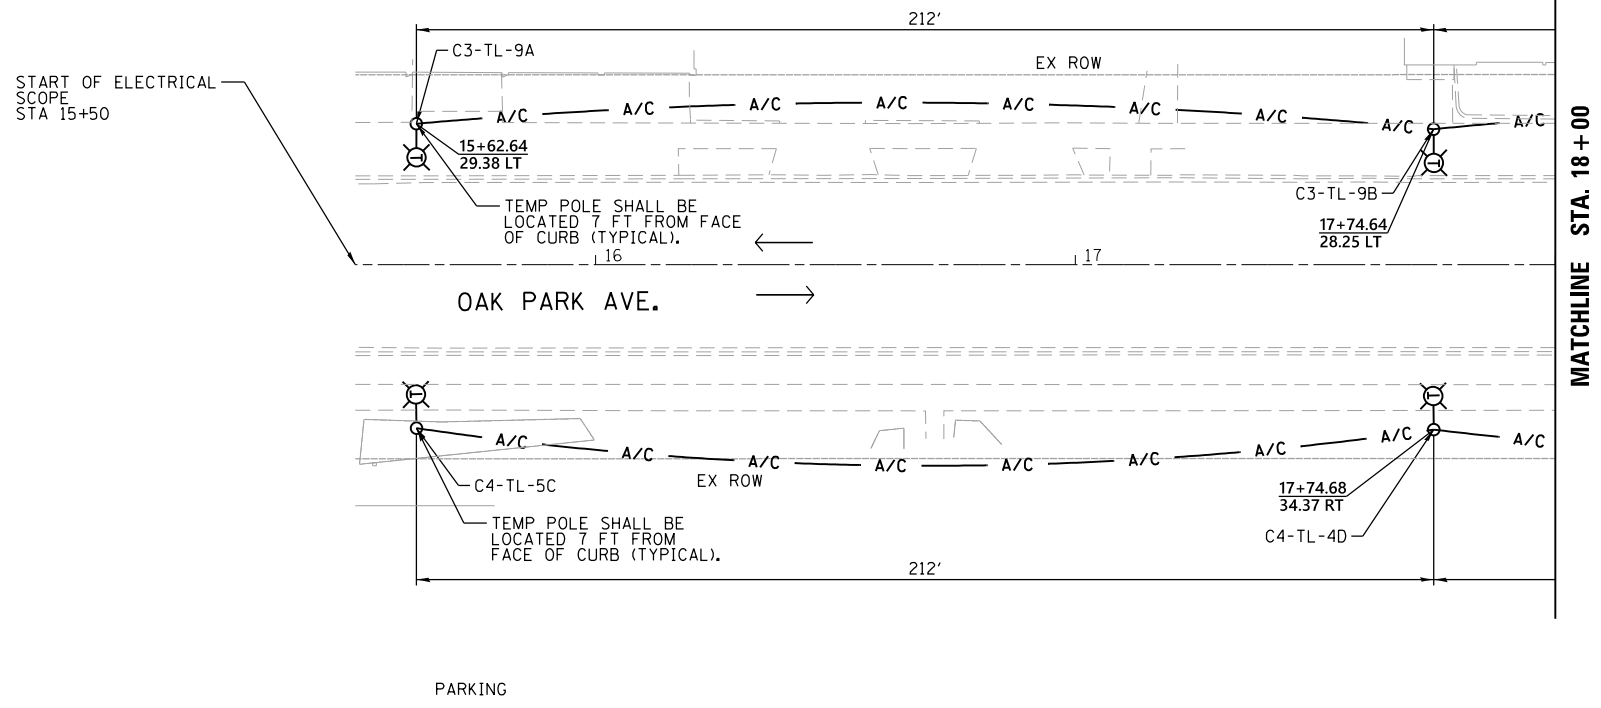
212'

C3-TL-9A

START OF ELECTRICAL SCOPE STA 15+50

EX ROW

A/C A/C A/C A/C A/C A/C A/C A/C A/C

15+62.64
29.38 LT

TEMP POLE SHALL BE LOCATED 7 FT FROM FACE OF CURB (TYPICAL).

C3-TL-9B

17+74.64
28.25 LT

16

17

OAK PARK AVE.

MATCHLINE STA. 18+00

A/C A/C A/C A/C A/C A/C A/C A/C A/C

C4-TL-5C

EX ROW

TEMP POLE SHALL BE LOCATED 7 FT FROM FACE OF CURB (TYPICAL).

17+74.68
34.37 RT

C4-TL-4D

212'

PARKING